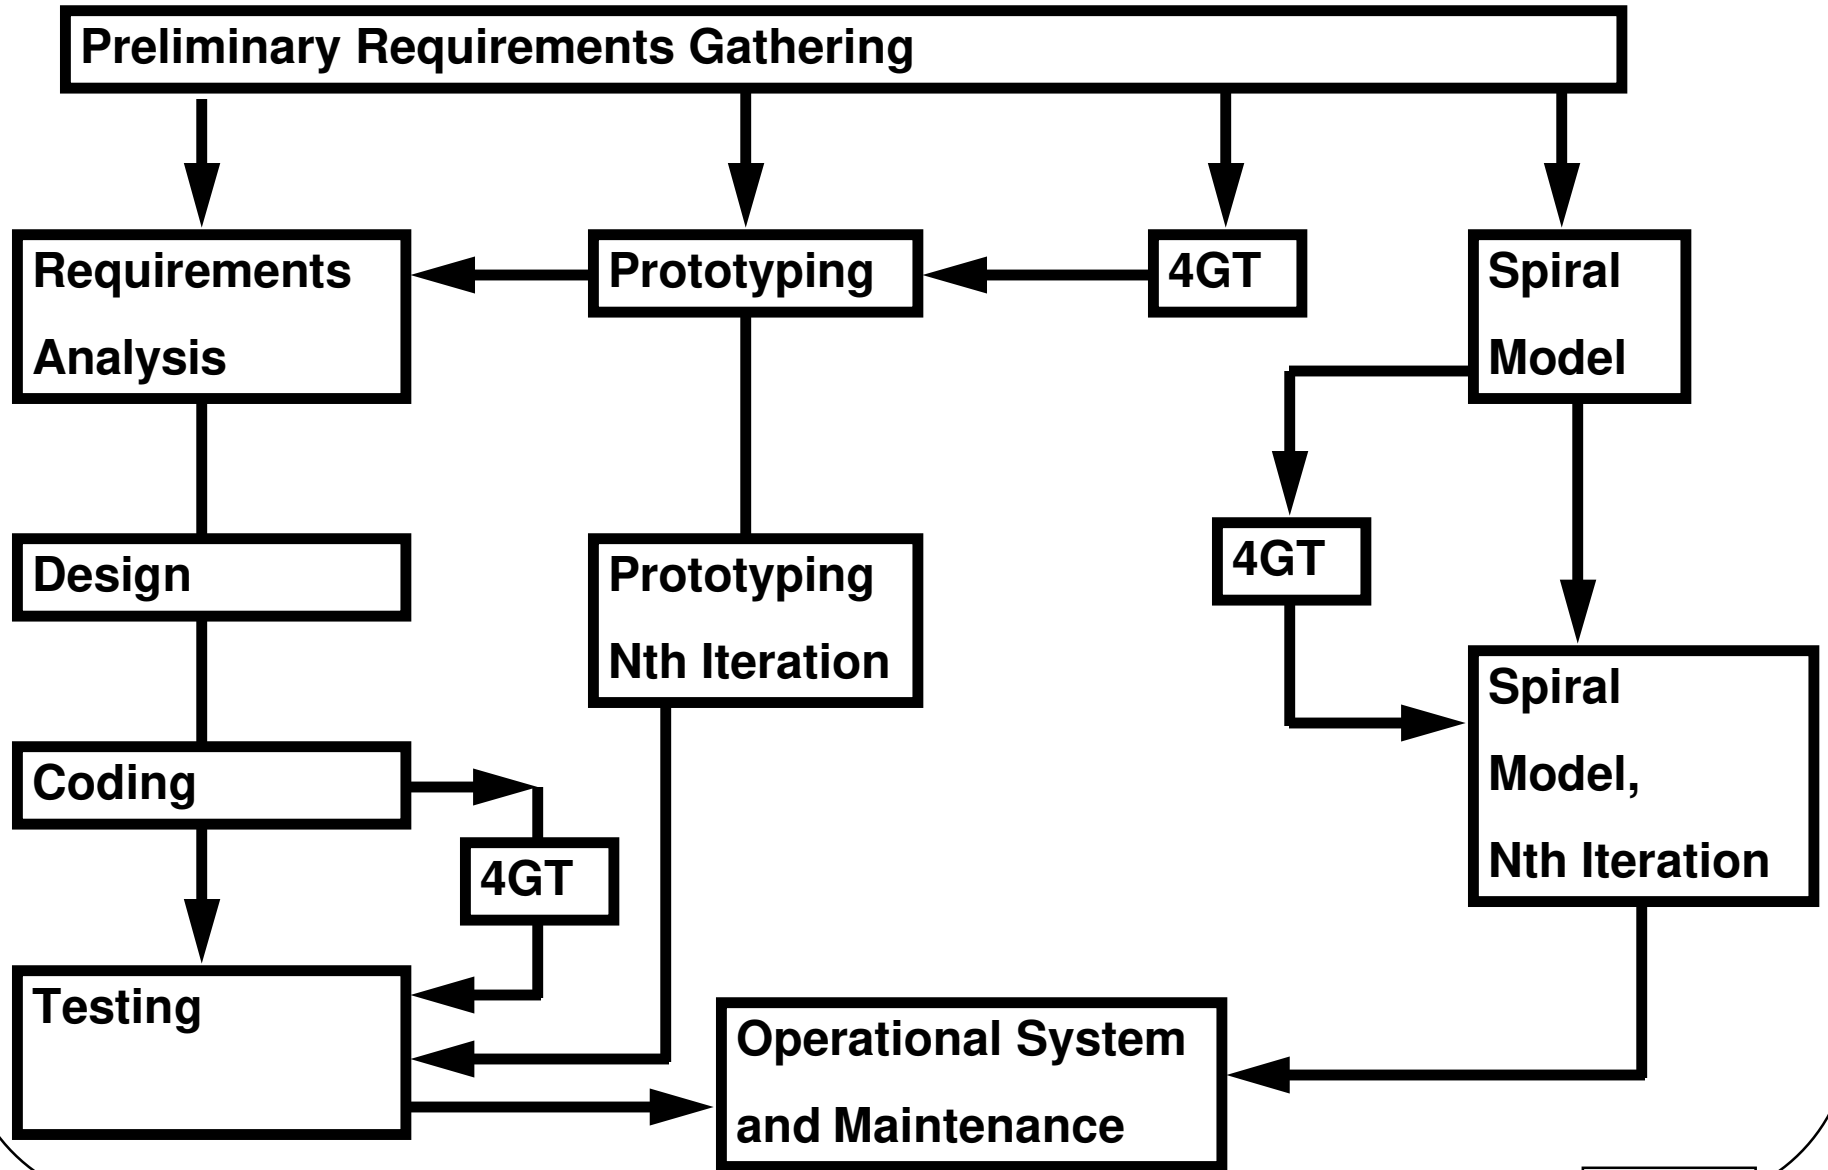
Preliminary Requirements Gathering

Requirements Analysis

Prototyping

4GT

Spiral Model

Design

Prototyping Nth Iteration

4GT

Coding

Spiral Model, Nth Iteration

4GT

Testing

Operational System and Maintenance